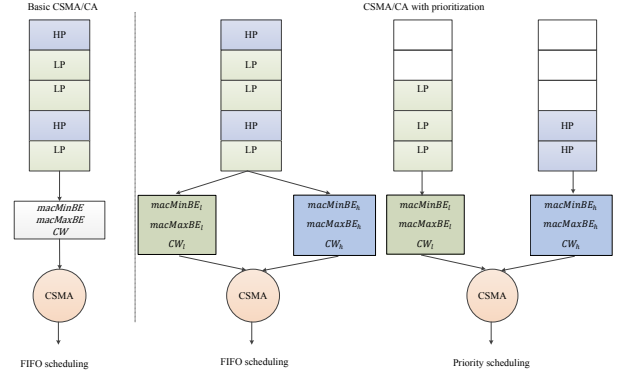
Basic CSMA/CA

HP
LP
LP
HP
LP

$macMinBE$
$macMaxBE$
$CW$

CSMA

FIFO scheduling

CSMA/CA with prioritization

HP
LP
LP
HP
LP

$macMinBE_l$
$macMaxBE_l$
$CW_l$

$macMinBE_h$
$macMaxBE_h$
$CW_h$

CSMA

FIFO scheduling

LP
LP
LP

HP
HP

$macMinBE_l$
$macMaxBE_l$
$CW_l$

$macMinBE_h$
$macMaxBE_h$
$CW_h$

CSMA

Priority scheduling